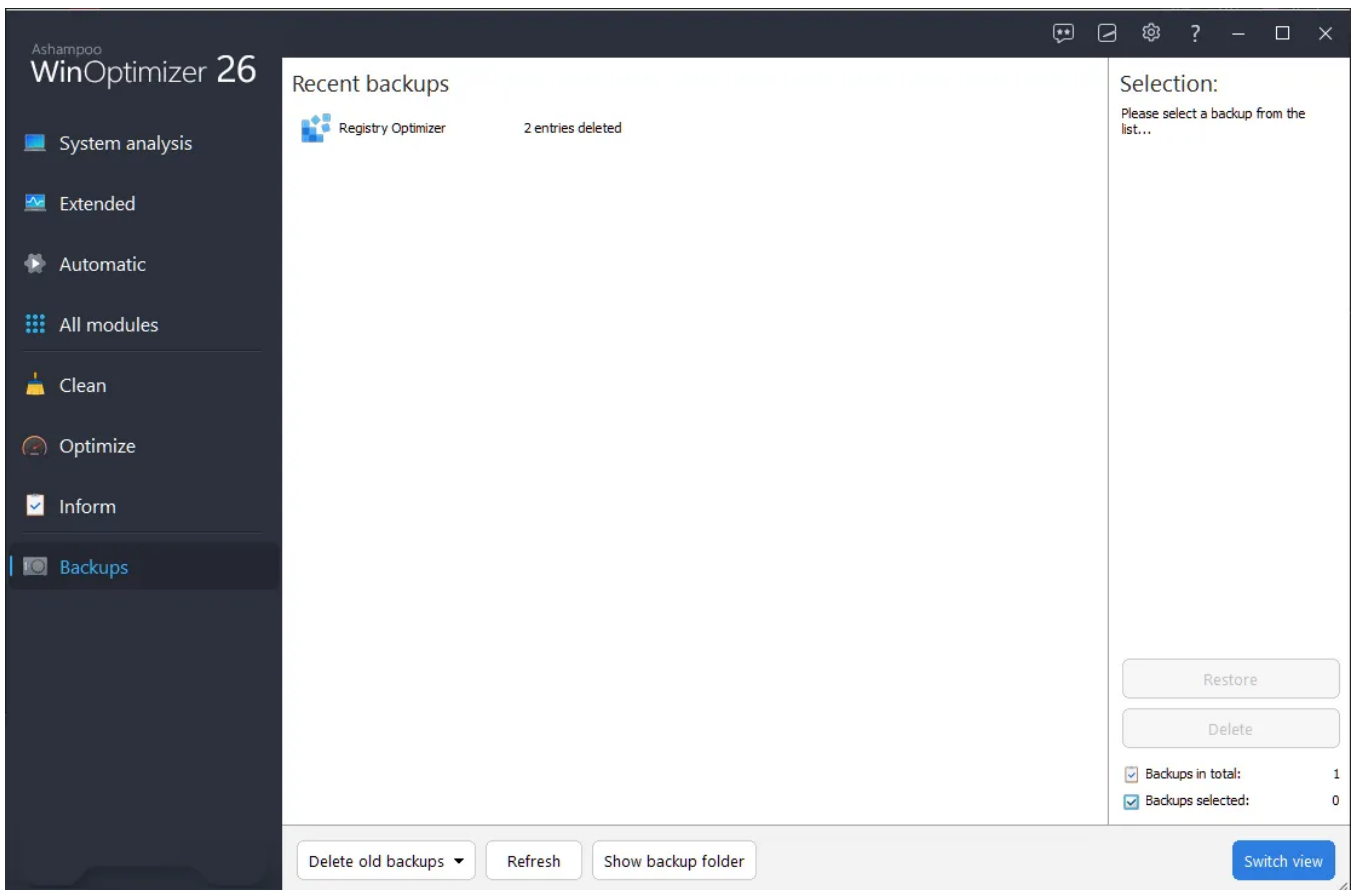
Ashampoo
WinOptimizer 26

System analysis
Extended
Automatic
All modules
Clean
Optimize
Inform
Backups

Recent backups

Registry Optimizer 2 entries deleted

Selection:
Please select a backup from the list...

Restore
Delete
Backups in total: 1
Backups selected: 0

Delete old backups
Refresh
Show backup folder
Switch view